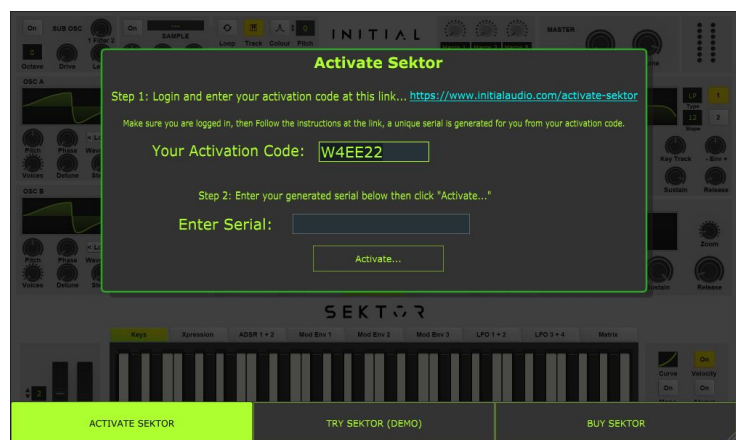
On SUB OSC On SAMPLE Loop Track Colour Pitch INITIAL MASTER

Octave Drive

OSC A

Pitch Phase

Voices Detune

OSC B

Pitch Phase

Voices Detune

LP Type 12 Slope

Key Track Env

Sustain Release

Zoom

Sustain Release

Activate Sektor

Step 1: Login and enter your activation code at this link... https://www.initialaudio.com/activate-sektor

Make sure you are logged in, then Follow the instructions at the link, a unique serial is generated for you from your activation code.

Your Activation Code: W4EE22

Step 2: Enter your generated serial below then click "Activate..."

Enter Serial:

Activate...

SEKTOR

Keys Xpression ADSR 1 + 2 Mod Env 1 Mod Env 2 Mod Env 3 LFO 1 + 2 LFO 3 + 4 Matrix

Curve Velocity On On On

2

ACTIVATE SEKTOR

TRY SEKTOR (DEMO)

BUY SEKTOR